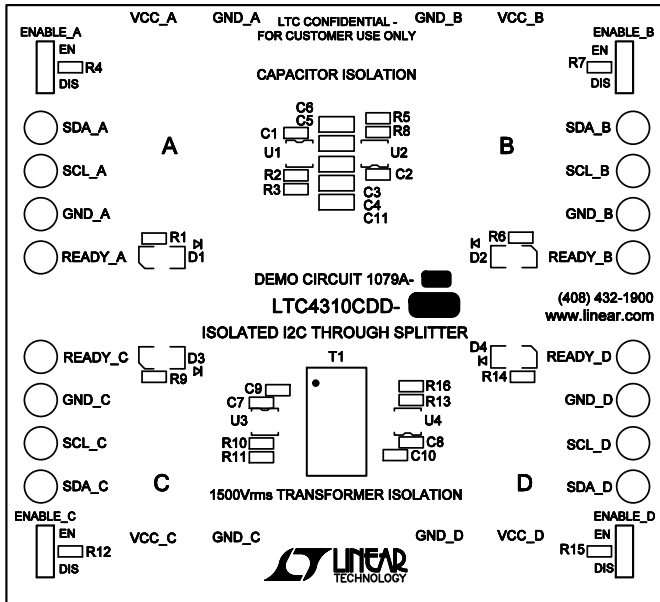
ENABLE_A
EN
R4
DIS

VCC_A
GND_A
LTC CONFIDENTIAL - FOR CUSTOMER USE ONLY
GND_B
VCC_B

ENABLE_B
EN
R7
DIS

CAPACITOR ISOLATION

SDA_A
SCL_A
GND_A
READY_A

A

C6
C5
C1
U1
R2
R3
R5
R8
U2
C2
C3
C4
C11

B

SDA_B
SCL_B
GND_B
READY_B

R1
D1
R6
D2

DEMO CIRCUIT 1079A-
LTC4310CDD-
(408) 432-1900
www.linear.com

ISOLATED I2C THROUGH SPLITTER

READY_C
D3
R9
GND_C
SCL_C
SDA_C

T1
C9
C7
U3
R10
R11
R16
R13
U4
C8
C10

D4
READY_D
R14
GND_D
SCL_D
SDA_D

C
D

1500Vrms TRANSFORMER ISOLATION

ENABLE_C
EN
R12
DIS
VCC_C
GND_C
GND_D
VCC_D
ENABLE_D
EN
R15
DIS

LINEAR
TECHNOLOGY